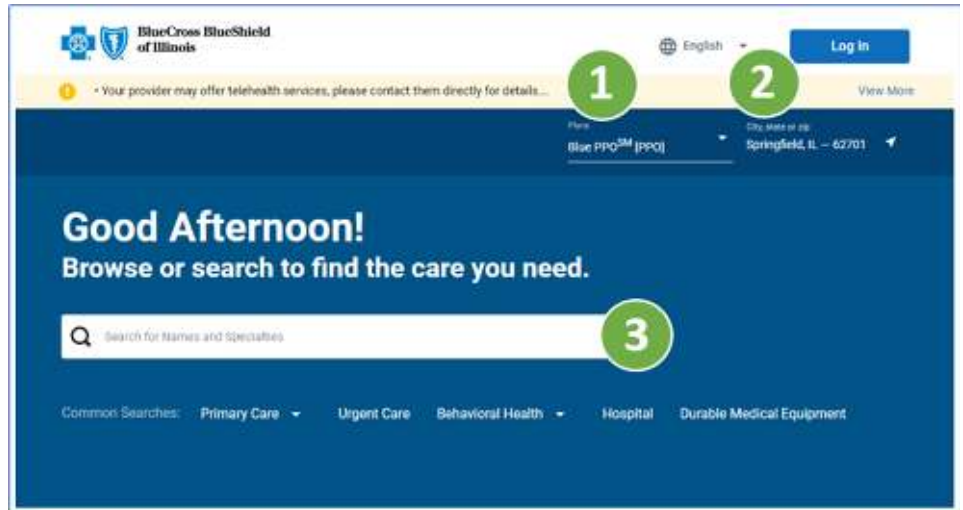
BlueCross BlueShield of Illinois

English

Log In

• Your provider may offer telehealth services, please contact them directly for details...

View More

1

2

Plans

Blue PPO$^{SM}$ (PPO)

City, state or zip

Springfield, IL – 62701

Good Afternoon!

Browse or search to find the care you need.

Search for Names and Specialties

3

Common Searches: Primary Care Urgent Care Behavioral Health Hospital Durable Medical Equipment